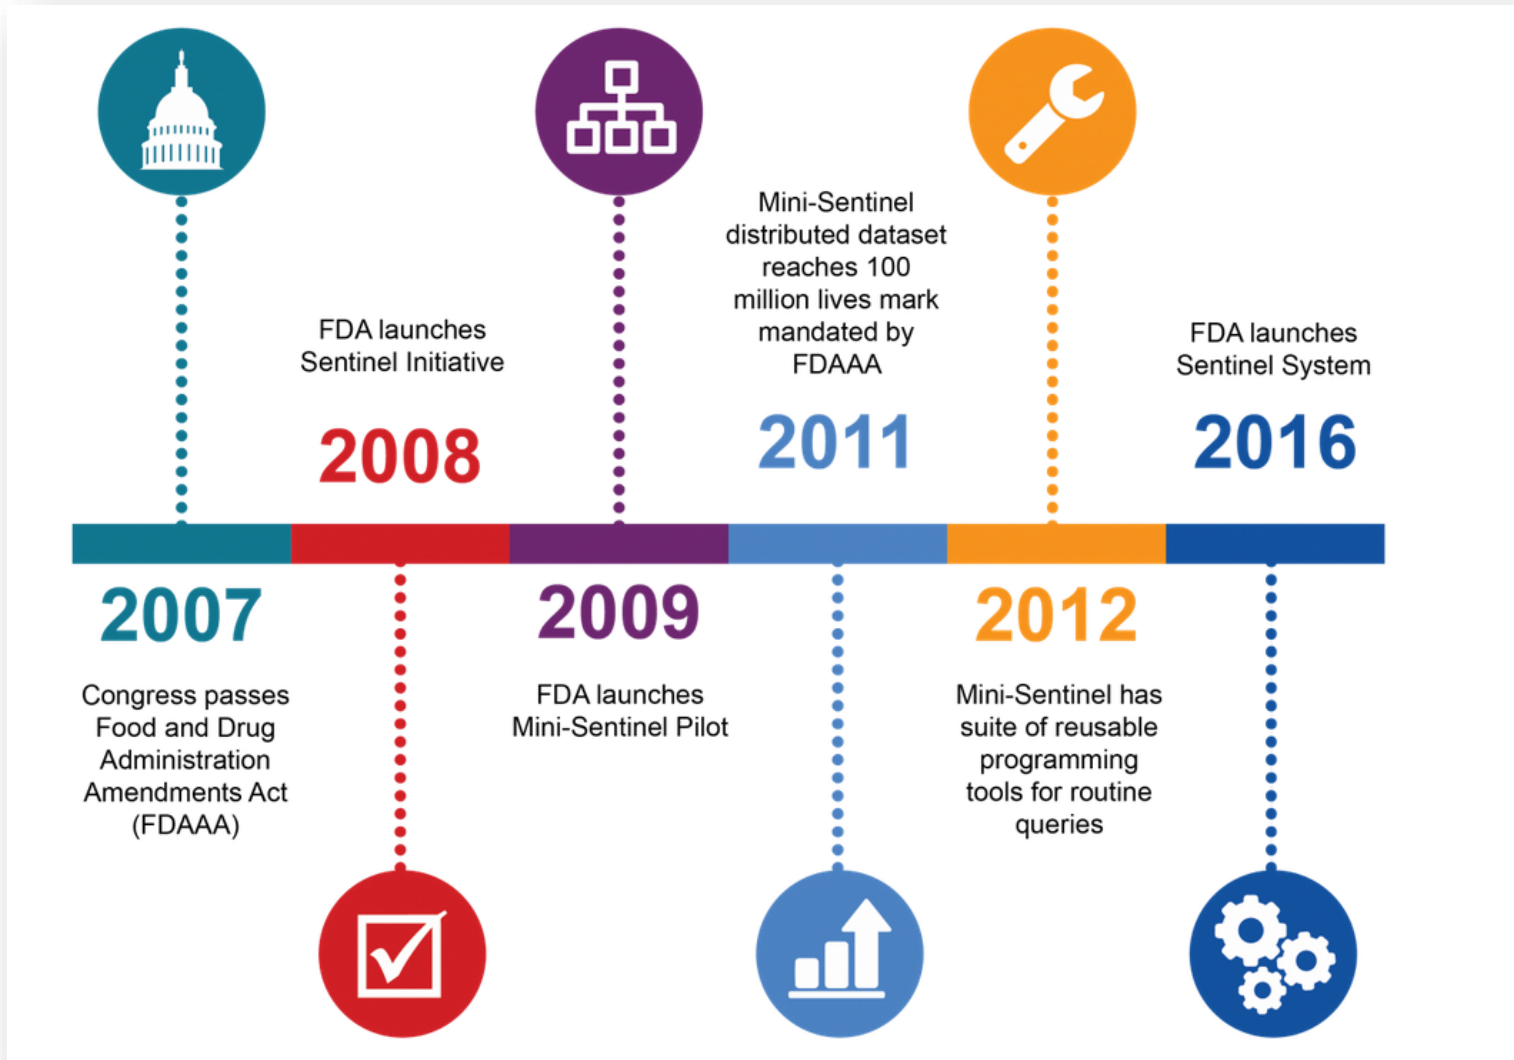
FDA launches Sentinel Initiative

2008

Mini-Sentinel distributed dataset reaches 100 million lives mark mandated by FDAAA

2011

FDA launches Sentinel System

2016

2007

Congress passes Food and Drug Administration Amendments Act (FDAAA)

2009

FDA launches Mini-Sentinel Pilot

2012

Mini-Sentinel has suite of reusable programming tools for routine queries